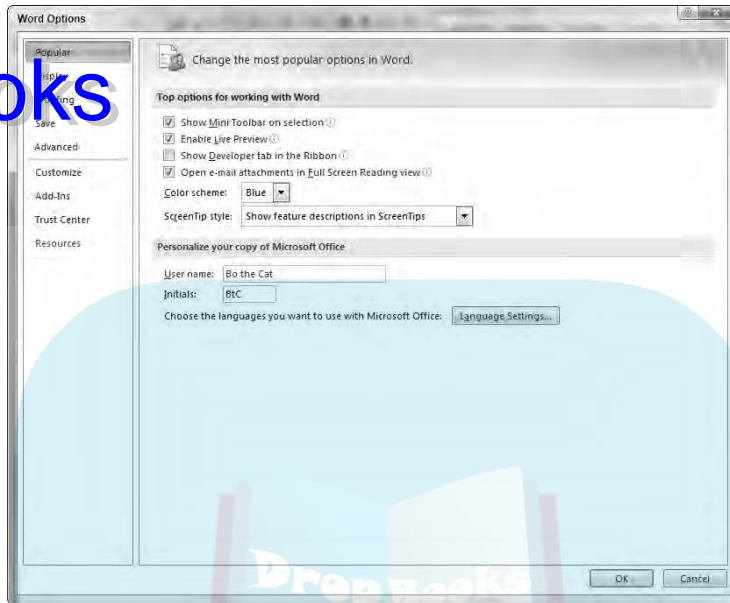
Word Options

oks

Popular
Display
Proofing
Save
Advanced
Customize
Add-Ins
Trust Center
Resources

Change the most popular options in Word.

Top options for working with Word

Show Mini Toolbar on selection
Enable Live Preview
Show Developer tab in the Ribbon
Open e-mail attachments in Full Screen Reading view

Color scheme: Blue
ScreenTip style: Show feature descriptions in ScreenTips

Personalize your copy of Microsoft Office

User name: Bo the Cat
Initials: BtC

Choose the languages you want to use with Microsoft Office: Language Settings...

DrepBooks

OK Cancel